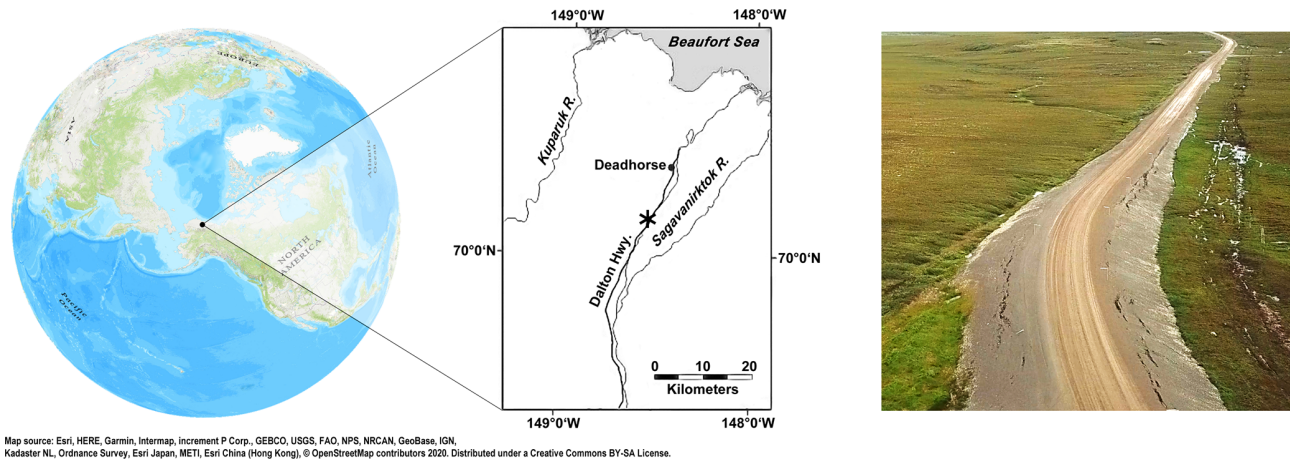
Asia
Atlantic Ocean
NORTH AMERICA
Pacific Ocean

149°0'W
148°0'W
Beaufort Sea
Kuparuk R.
Deadhorse
Sagavanirktok R.
Dalton Hwy.
70°0'N
70°0'N
0 10 20
Kilometers
149°0'W
148°0'W

Map source: Esri, HERE, Garmin, Intermap, increment P Corp., GEBCO, USGS, FAO, NPS, NRCAN, GeoBase, IGN, Kadaster NL, Ordnance Survey, Esri Japan, METI, Esri China (Hong Kong), © OpenStreetMap contributors 2020. Distributed under a Creative Commons BY-SA License.